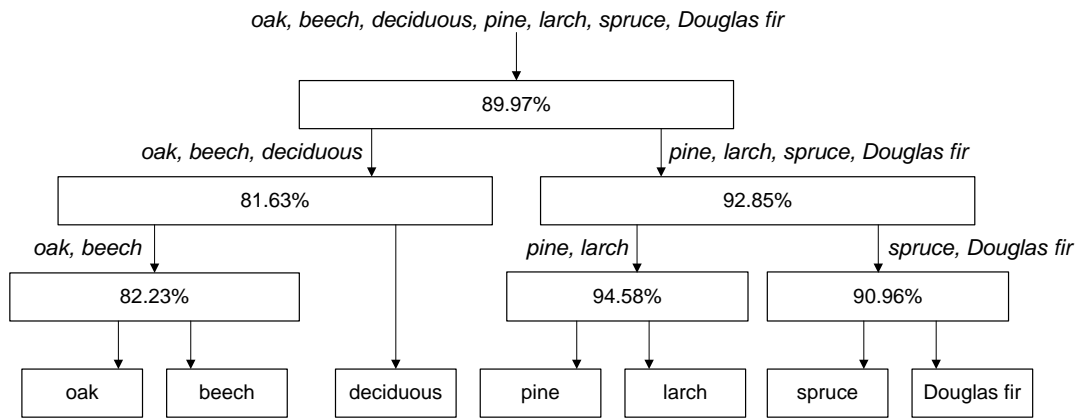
oak, beech, deciduous, pine, larch, spruce, Douglas fir

89.97%

oak, beech, deciduous

pine, larch, spruce, Douglas fir

81.63%

92.85%

oak, beech

pine, larch

spruce, Douglas fir

82.23%

94.58%

90.96%

oak

beech

deciduous

pine

larch

spruce

Douglas fir